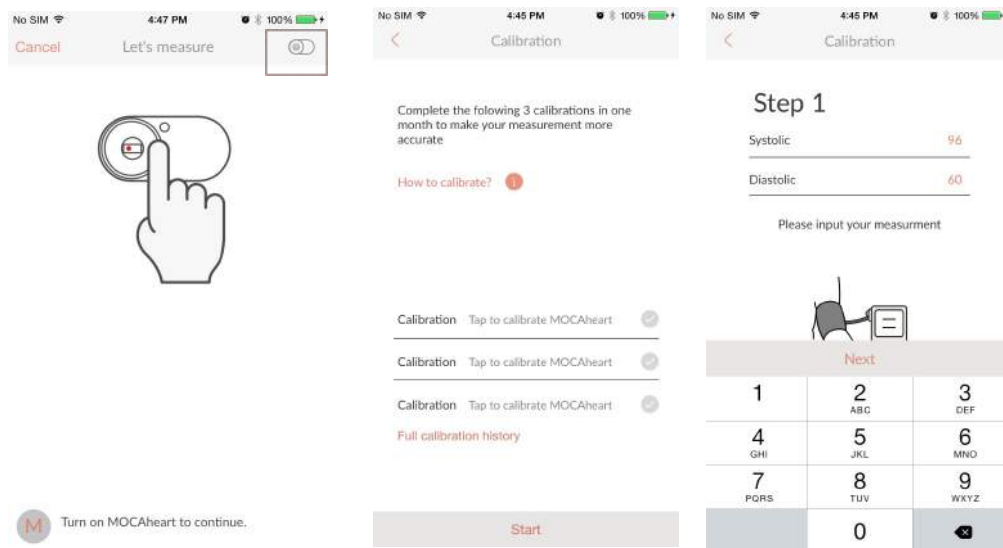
No SIM 4:47 PM 100%

Cancel Let's measure

M Turn on MOCAheart to continue.

No SIM 4:45 PM 100%

Calibration

Complete the folowing 3 calibrations in one month to make your measurement more accurate

How to calibrate?

Calibration Tap to calibrate MOCAheart

Calibration Tap to calibrate MOCAheart

Calibration Tap to calibrate MOCAheart

Full calibration history

Start

No SIM 4:45 PM 100%

Calibration

Step 1

Systolic 96

Diastolic 60

Please input your measurment

Next

| 1 | 2 ABC | 3 DEF |
|---|---|---|
| 4 GHI | 5 JKL | 6 MNO |
| 7 PQRS | 8 TUV | 9 WXYZ |
| | 0 | |